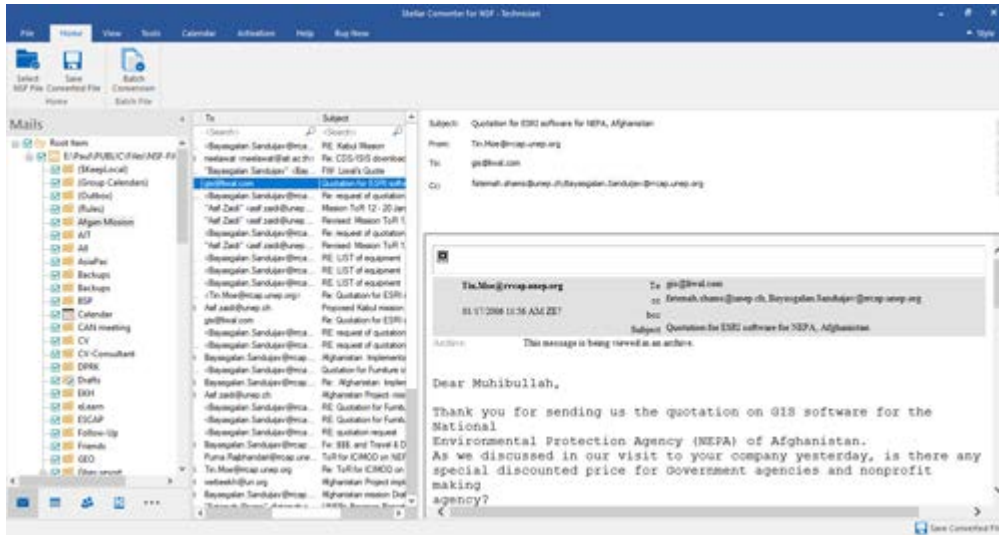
Stellar Converter for NSF - Technician

File Home View Tools Calendar Activation Help Buy Now

Select NSF File Save Converted File Batch Conversion
Home Batch File

Mails

Root Item
E:\Paul\PUBLIC\Files\NSF-Fi
(\$KeepLocal)
(Group Calendars)
(Outbox)
(Rules)
Afgan Mission
AIT
All
AsiaPac
Backups
Backups
BSP
Calendar
CAN meeting
CV
CV-Consultant
DPRK
Drafts
EKH
eLearn
ESCAP
Follow-Up
Friends
GEO
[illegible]

| To | Subject |
|---|---|
| <Search> | <Search> |
| Bayasgalan Sandujav <Bay@rrca... | RE: Kabul Mission |
| neelawat <neelawat@ait.ac.th> | Re: CDS/ISIS download |
| "Bayasgalan Sandujav" <Bay... | FW: Local's Quote |
| gis@lwal.com | Quotation for ESRI softw |
| Bayasgalan Sandujav@rrca... | Re: request of quotation |
| "Asif Zaidi" <asif.zaidi@unep... | Mission ToR 12 - 20 Jan |
| "Asif Zaidi" <asif.zaidi@unep... | Revised: Mission ToR 1 |
| Bayasgalan Sandujav@rrca... | Re: request of quotation |
| "Asif Zaidi" <asif.zaidi@unep... | Revised: Mission ToR 1 |
| Bayasgalan Sandujav@rrca... | RE: LIST of equipment |
| Bayasgalan Sandujav@rrca... | RE: LIST of equipment |
| <Tin.Moe@rrcap.unep.org> | Re: Quotation for ESRI s |
| Asif.zaidi@unep.ch | Proposed Kabul mission |
| gis@lwal.com | Re: Quotation for ESRI s |
| Bayasgalan Sandujav@rrca... | RE: request of quotation |
| Bayasgalan Sandujav@rrca... | RE: request of quotation |
| Bayasgalan Sandujav@rrcap... | Afghanistan: Implementa |
| Bayasgalan Sandujav@rrca... | Quotation for Furniture a |
| Bayasgalan Sandujav@rrca... | Re: Afghanistan: Implen |
| Asif.zaidi@unep.ch | Afghanistan Project -nee |
| Bayasgalan Sandujav@rrca... | RE: Quotation for Furnit |
| Bayasgalan Sandujav@rrca... | RE: Quotation for Furnit |
| Bayasgalan Sandujav@rrca... | RE: quotation request |
| Bayasgalan Sandujav@rrcap... | Fw: EEE and Travel & D |
| Purna.Rajbhandari@rrcap.une... | ToR for ICIMOD on NEF |
| Tin.Moe@rrcap.unep.org | Re: ToR for ICIMOD on |
| webeekh@un.org | Afghanistan Project impl |
| Bayasgalan Sandujav@rrcap... | Afghanistan mission Draf |

Subject: Quotation for ESRI software for NEPA, Afghanistan
From: Tin.Moe@rrcap.unep.org
To: gis@lwal.com
Cc: fatemah.shams@unep.ch,Bayasgalan.Sandujav@rrcap.unep.org

Tin.Moe@rrcap.unep.org
To gis@lwal.com
cc fatemah.shams@unep.ch, Bayasgalan.Sandujav@rrcap.unep.org
01/17/2008 11:36 AM ZE7
bcc
Subject Quotation for ESRI software for NEPA, Afghanistan

Archive: This message is being viewed in an archive.

Dear Muhibullah,

Thank you for sending us the quotation on GIS software for the National Environmental Protection Agency (NEPA) of Afghanistan.
As we discussed in our visit to your company yesterday, is there any special discounted price for Government agencies and nonprofit making agency?

Save Converted File